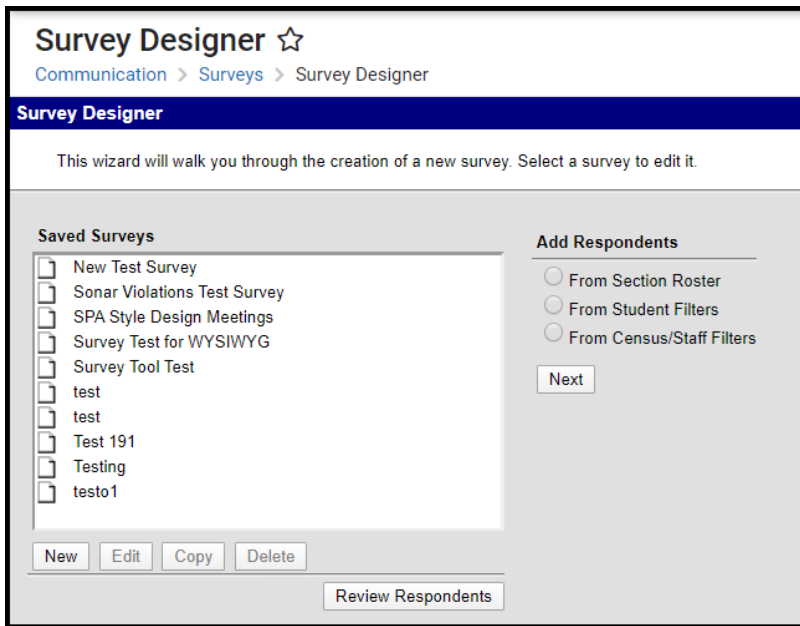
Survey Designer ☆

Communication > Surveys > Survey Designer

Survey Designer

This wizard will walk you through the creation of a new survey. Select a survey to edit it.

Saved Surveys

New Test Survey
Sonar Violations Test Survey
SPA Style Design Meetings
Survey Test for WYSIWYG
Survey Tool Test
test
test
Test 191
Testing
testo1

New | Edit | Copy | Delete

Review Respondents

Add Respondents

From Section Roster
From Student Filters
From Census/Staff Filters

Next